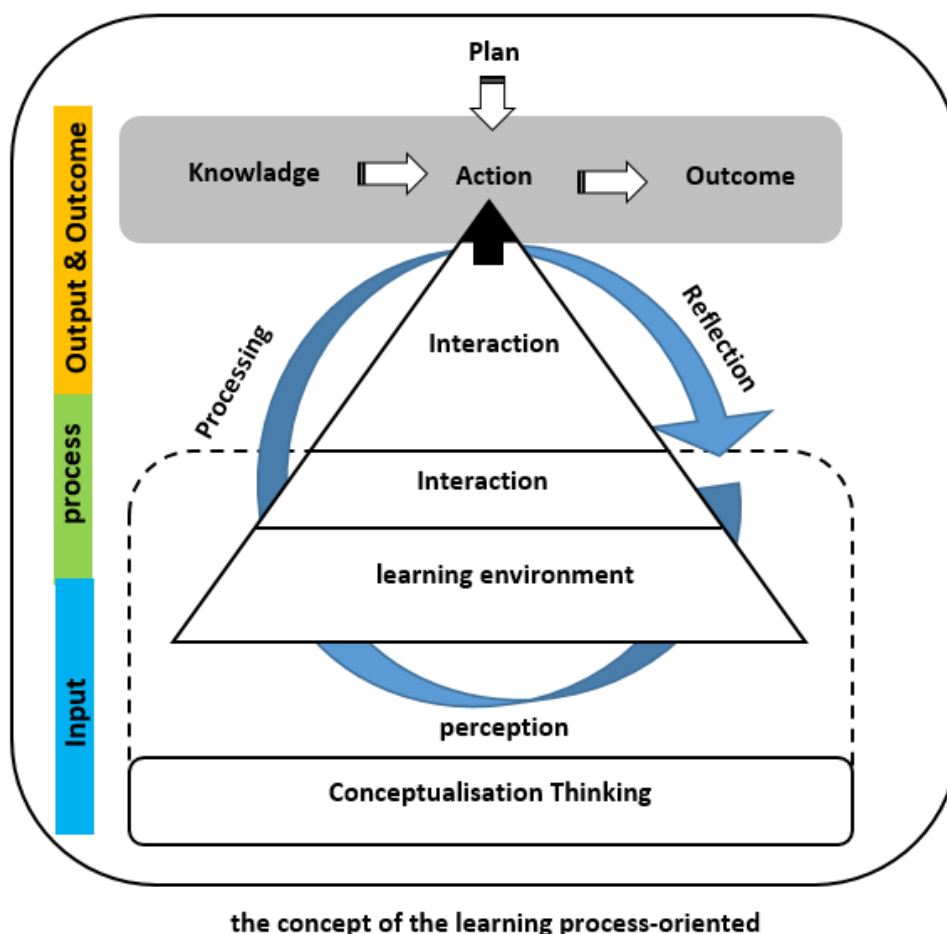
Plan

Knowladge Action Outcome

Output & Outcome

process

Input

Processing

Reflection

Interaction

Interaction

learning environment

perception

Conceptualisation Thinking

the concept of the learning process-oriented